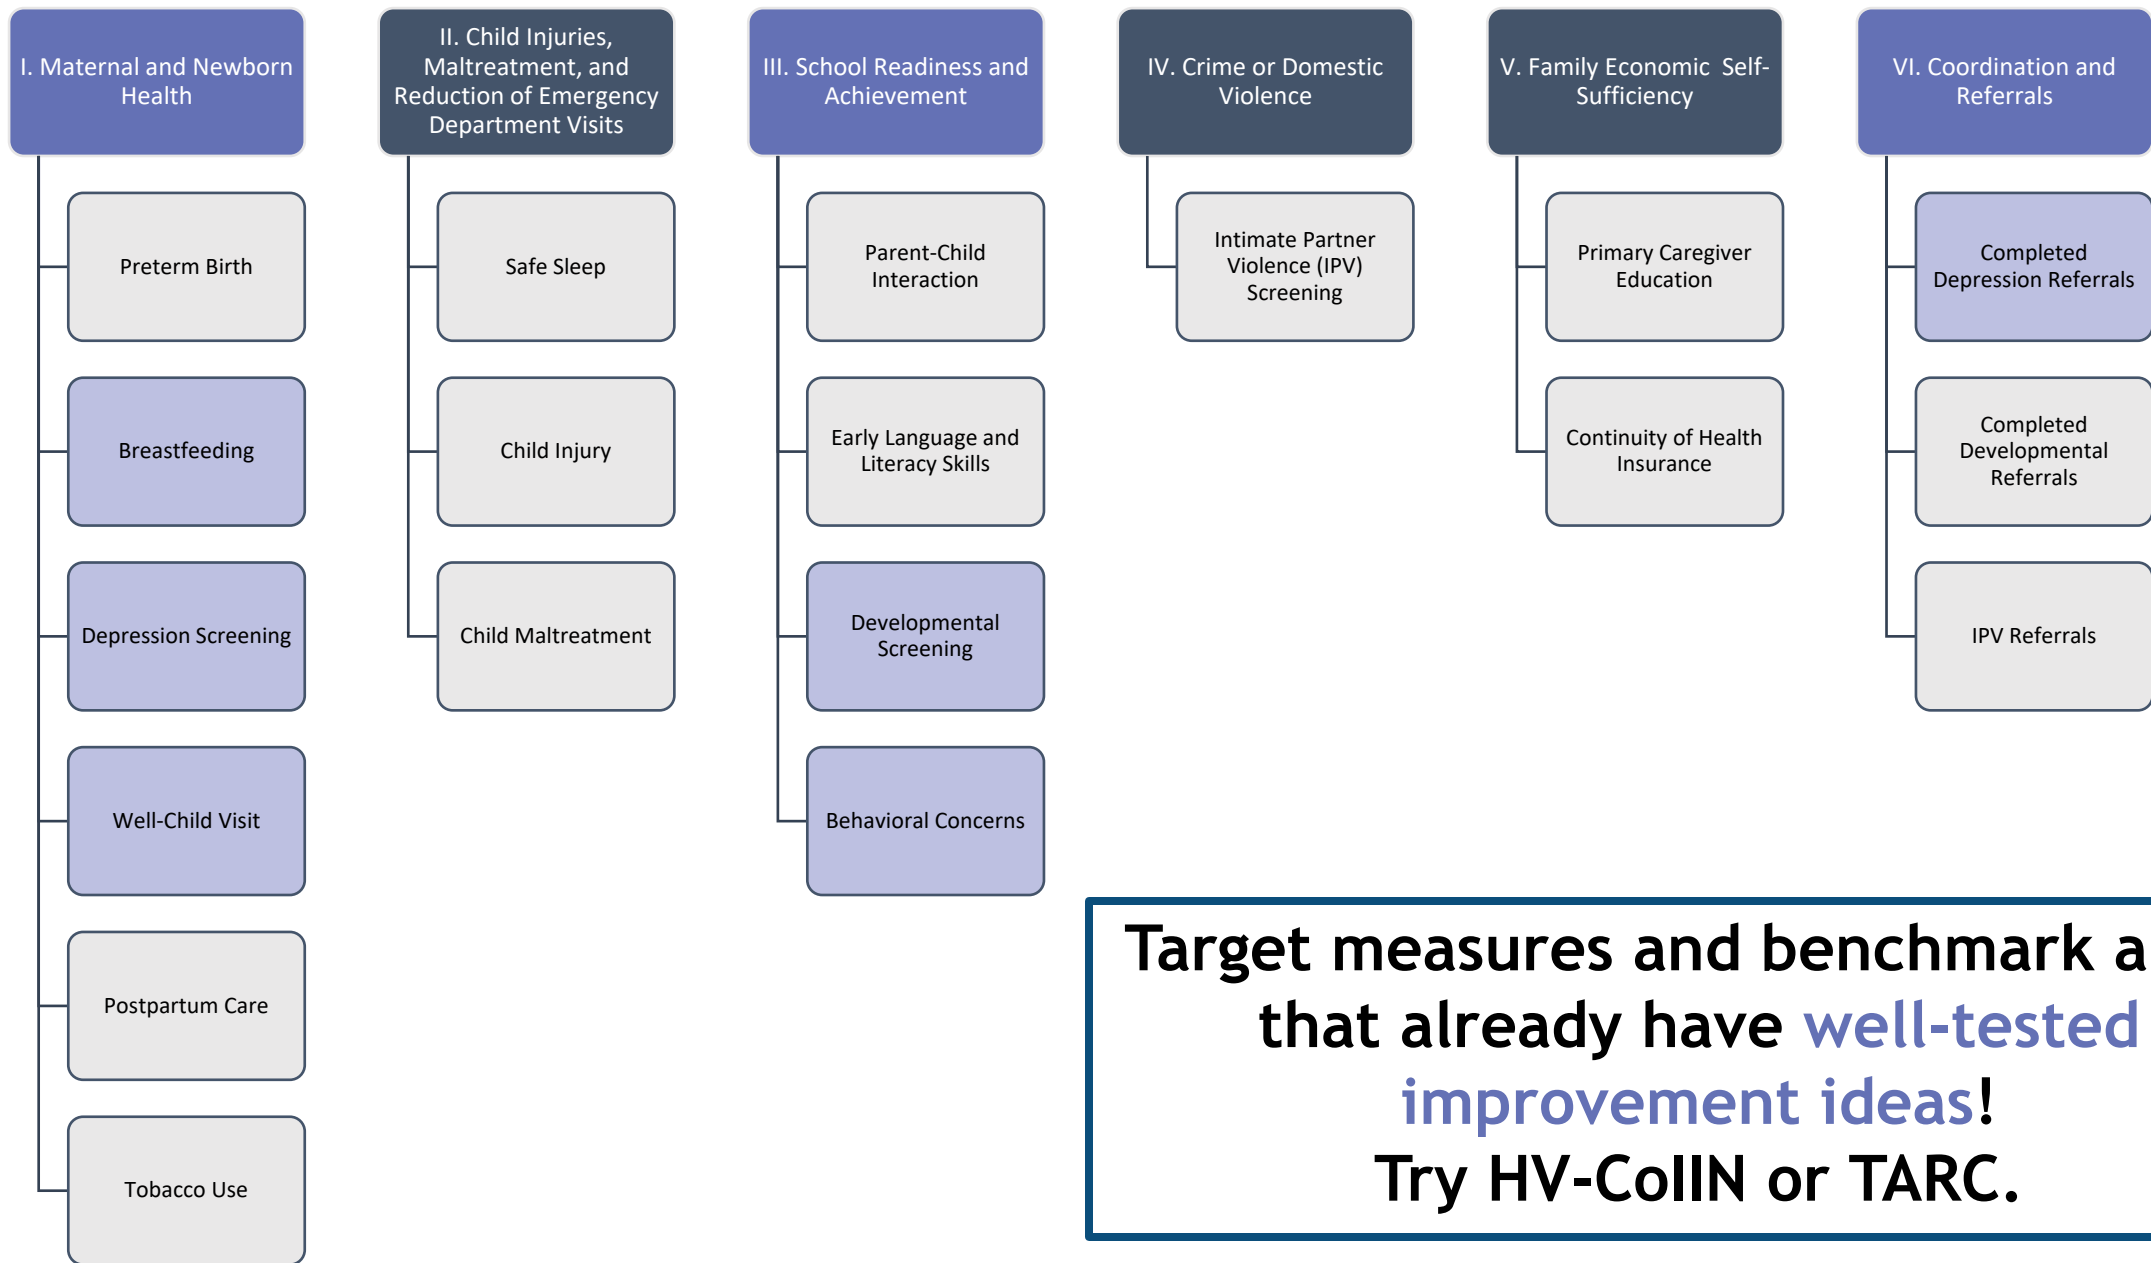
I. Maternal and Newborn Health

Preterm Birth

Breastfeeding

Depression Screening

Well-Child Visit

Postpartum Care

Tobacco Use

II. Child Injuries, Maltreatment, and Reduction of Emergency Department Visits

Safe Sleep

Child Injury

Child Maltreatment

III. School Readiness and Achievement

Parent-Child Interaction

Early Language and Literacy Skills

Developmental Screening

Behavioral Concerns

IV. Crime or Domestic Violence

Intimate Partner Violence (IPV) Screening

V. Family Economic Self-Sufficiency

Primary Caregiver Education

Continuity of Health Insurance

VI. Coordination and Referrals

Completed Depression Referrals

Completed Developmental Referrals

IPV Referrals

Target measures and benchmark a that already have well-tested improvement ideas! Try HV-CoIIN or TARC.